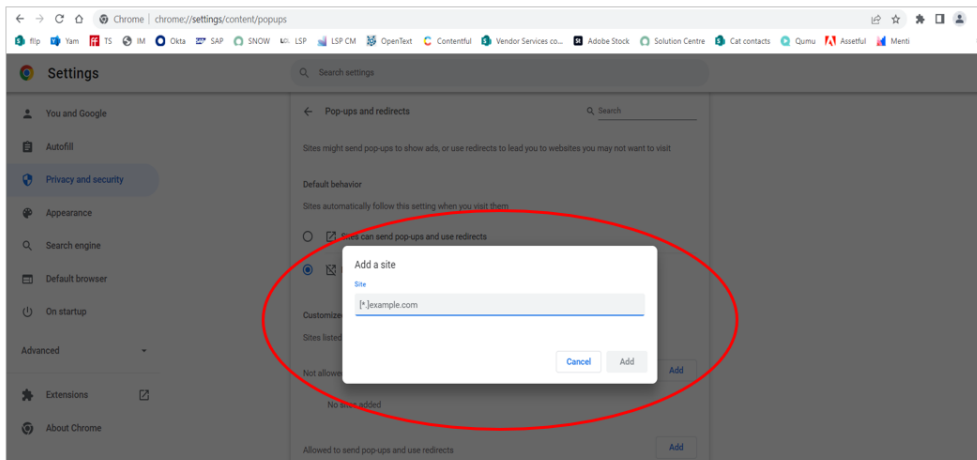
Chrome | chrome://settings/content/popups

flip Yam TS IM Okta SAP SNOW LSP LSP CM OpenText Contentful Vendor Services co... Adobe Stock Solution Centre Cat contacts Qumu Assetful Menti

Settings

Search settings

You and Google
Autofill
Privacy and security
Appearance
Search engine
Default browser
On startup
Advanced
Extensions
About Chrome

Pop-ups and redirects
Search

Sites might send pop-ups to show ads, or use redirects to lead you to websites you may not want to visit

Default behavior
Sites automatically follow this setting when you visit them

Sites can send pop-ups and use redirects

Customize
Sites listed

Not allowed
Add

No sites added

Allowed to send pop-ups and use redirects
Add

Add a site
Site
[*.]example.com
Cancel
Add